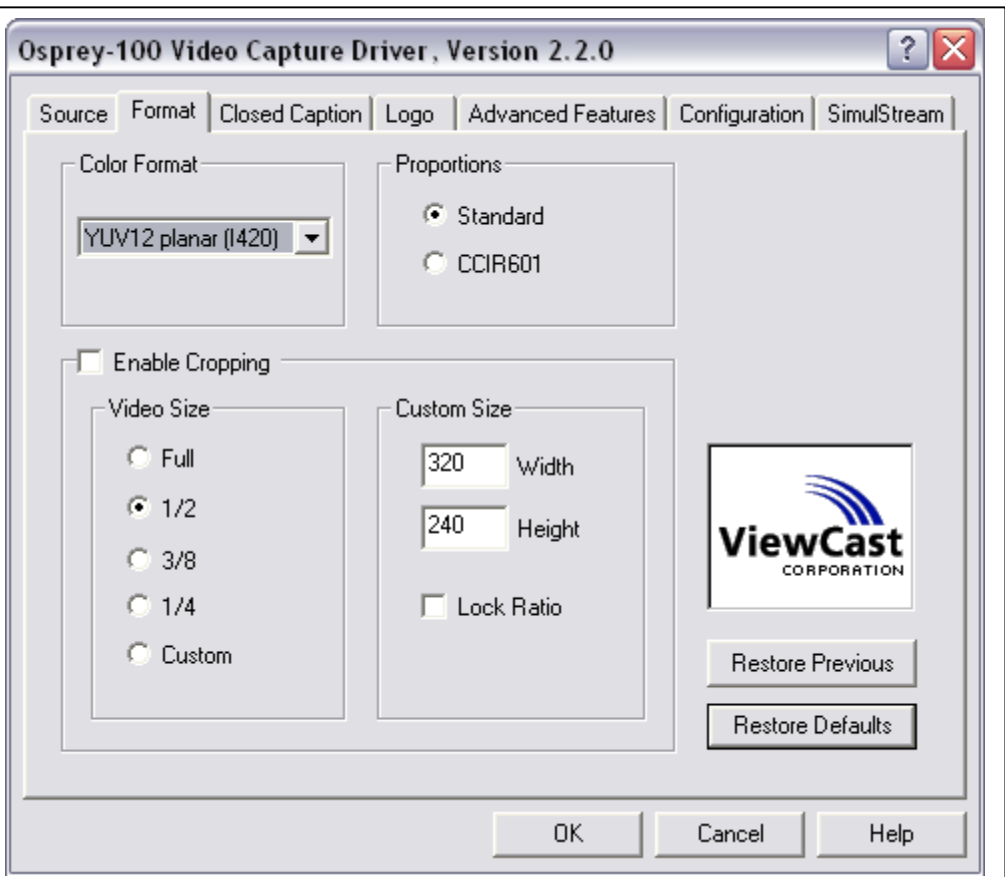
Osprey-100 Video Capture Driver, Version 2.2.0

?

Source | Format | Closed Caption | Logo | Advanced Features | Configuration | SimulStream

Color Format

YUV12 planar (I420)

Proportions

Standard

CCIR601

Enable Cropping

Video Size

Full

1/2

3/8

1/4

Custom

Custom Size

320 Width

240 Height

Lock Ratio

ViewCast CORPORATION

Restore Previous

Restore Defaults

OK | Cancel | Help